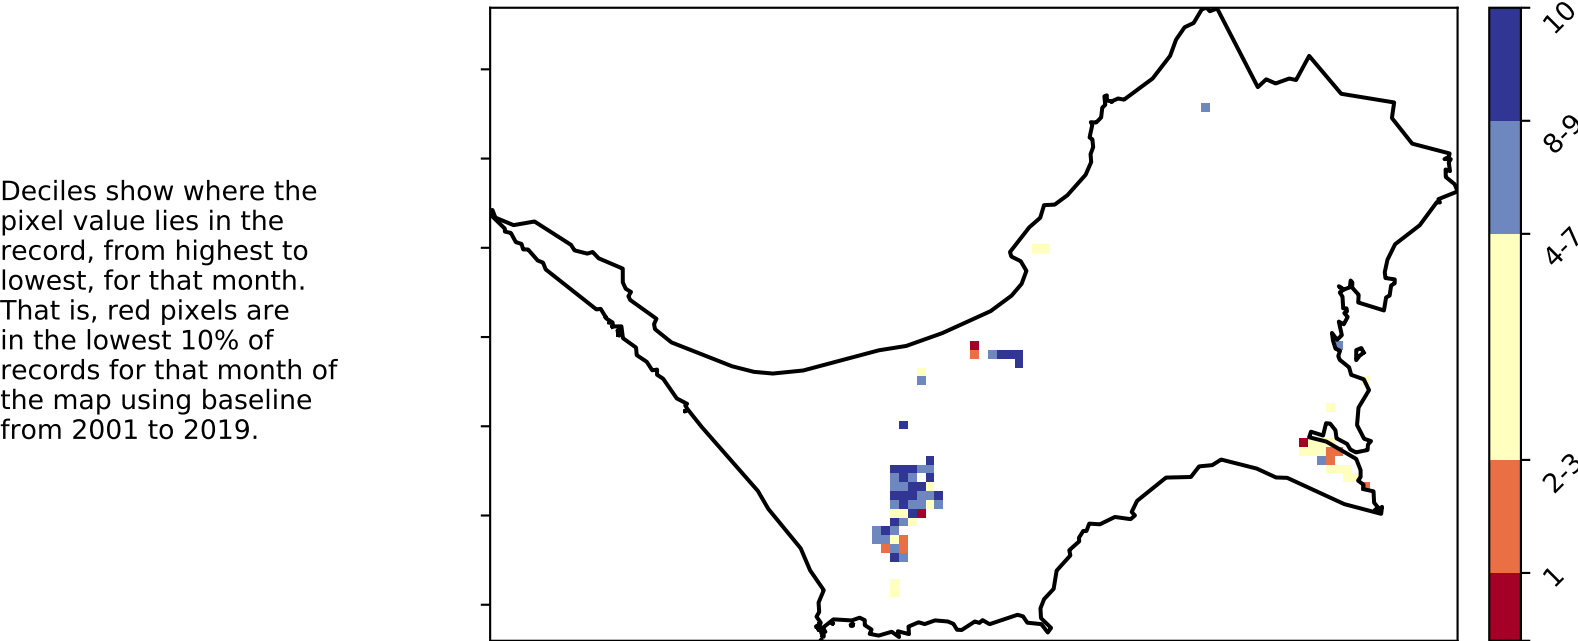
Deciles show where the pixel value lies in the record, from highest to lowest, for that month. That is, red pixels are in the lowest 10% of records for that month of the map using baseline from 2001 to 2019.

10
8-9
4-7
2-3
1